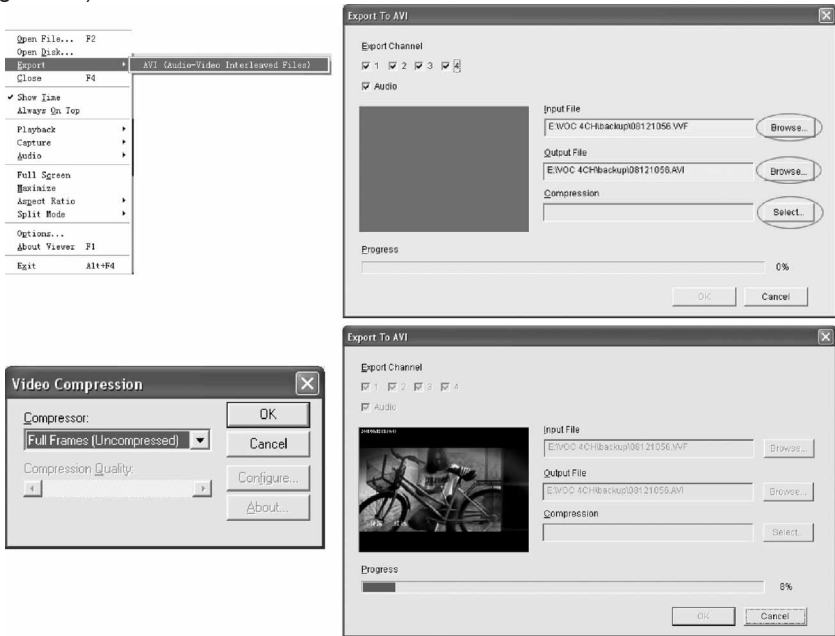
Open File... F2
Open Disk...
Export
Close F4
✔ Show Time
Always On Top
Playback
Capture
Audio
Full Screen
Maximize
Aspect Ratio
Split Mode
Options...
About Viewer F1
Exit Alt+F4

AVI (Audio-Video Interleaved Files)

Export To AVI

Export Channel
☑ 1 ☑ 2 ☑ 3 ☑ 4
☑ Audio

Input File
E:\WOC 4CH\backup\08121056.VVF
Browse...

Output File
E:\WOC 4CH\backup\08121056.AVI
Browse...

Compression
Select...

Progress
0%

OK Cancel

Video Compression

Compressor:
Full Frames (Uncompressed)
OK
Cancel
Compression Quality:
Configure...
About...

Export To AVI

Export Channel
☑ 1 ☑ 2 ☑ 3 ☑ 4
☑ Audio

Input File
E:\WOC 4CH\backup\08121056.VVF
Browse...

Output File
E:\WOC 4CH\backup\08121056.AVI
Browse...

Compression
Select...

Progress
8%

OK Cancel